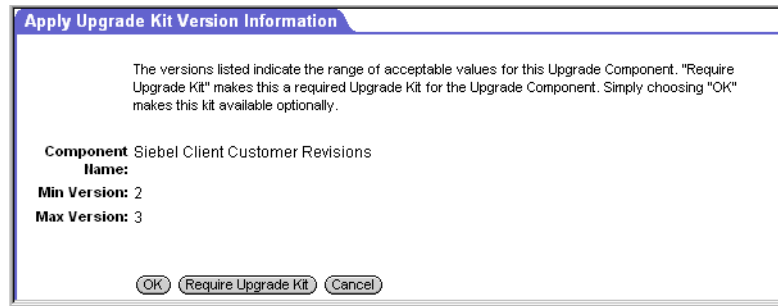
Apply Upgrade Kit Version Information

The versions listed indicate the range of acceptable values for this Upgrade Component. "Require Upgrade Kit" makes this a required Upgrade Kit for the Upgrade Component. Simply choosing "OK" makes this kit available optionally.

Component Name: Siebel Client Customer Revisions

Min Version: 2

Max Version: 3

OK Require Upgrade Kit Cancel